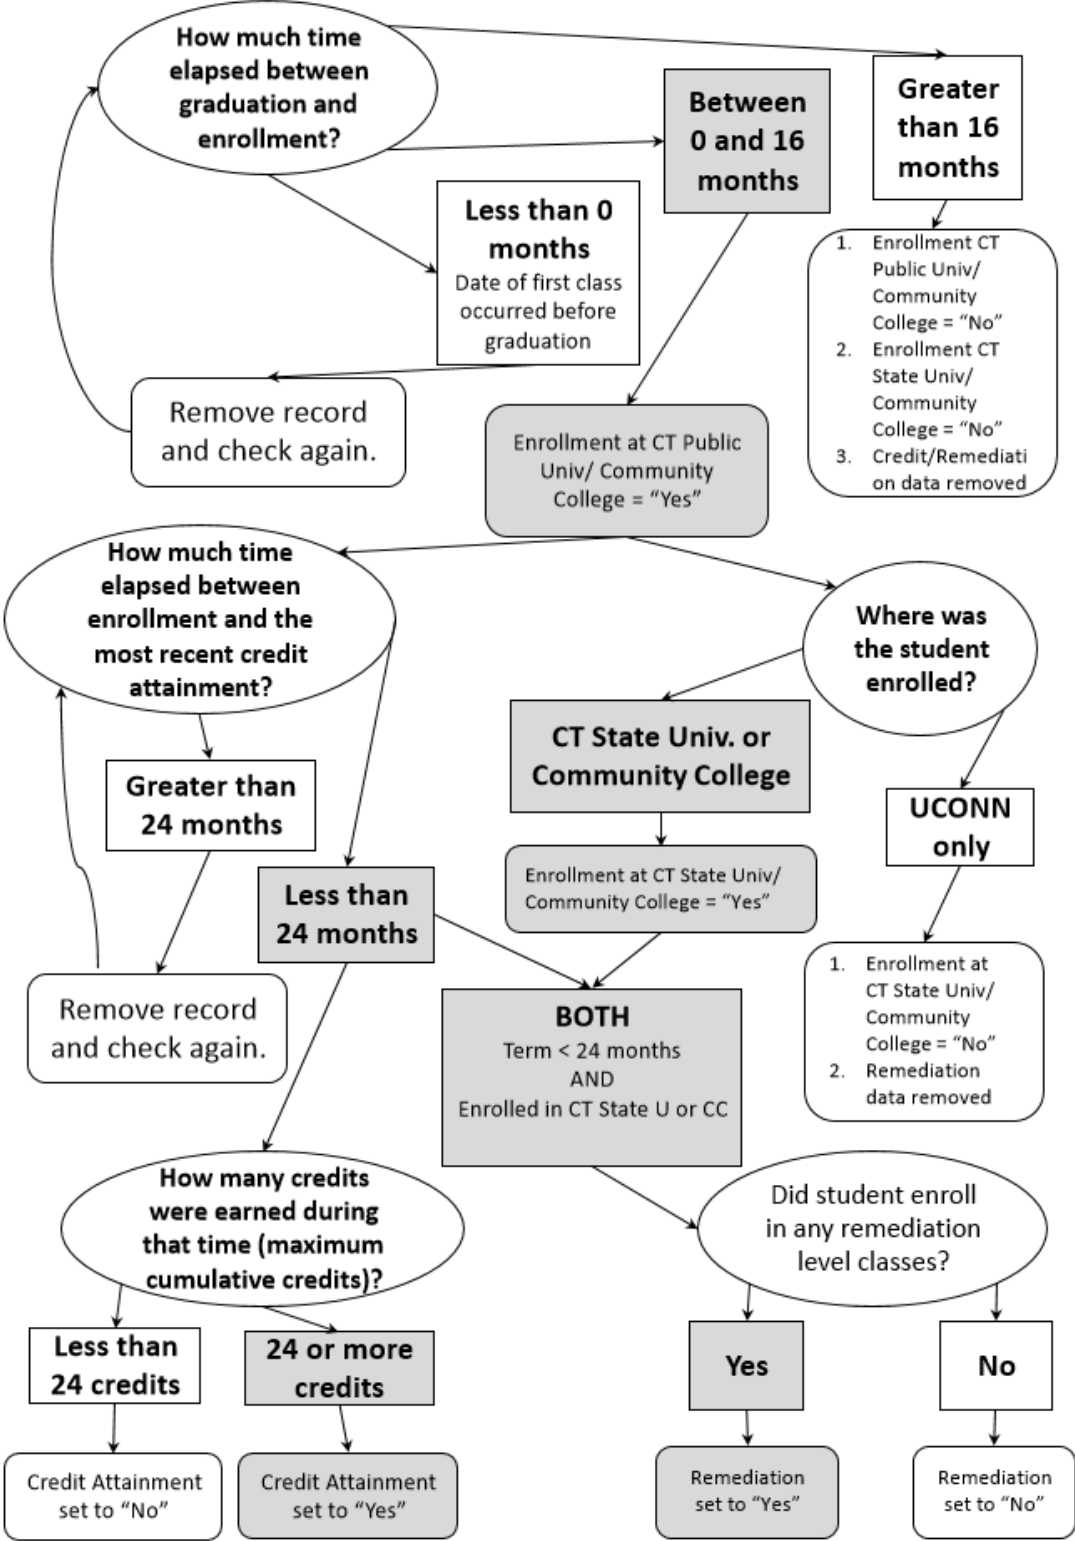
How much time elapsed between graduation and enrollment?

Between 0 and 16 months

Greater than 16 months

Less than 0 months
Date of first class occurred before graduation

1. Enrollment CT Public Univ/ Community College = "No"
2. Enrollment CT State Univ/ Community College = "No"
3. Credit/Remediati on data removed

Remove record and check again.

Enrollment at CT Public Univ/ Community College = "Yes"

How much time elapsed between enrollment and the most recent credit attainment?

Where was the student enrolled?

CT State Univ. or Community College

Greater than 24 months

UCONN only

Less than 24 months

Enrollment at CT State Univ/ Community College = "Yes"

Remove record and check again.

BOTH
Term < 24 months
AND
Enrolled in CT State U or CC

1. Enrollment at CT State Univ/ Community College = "No"
2. Remediation data removed

How many credits were earned during that time (maximum cumulative credits)?

Did student enroll in any remediation level classes?

Less than 24 credits

24 or more credits

Yes

No

Credit Attainment set to "No"

Credit Attainment set to "Yes"

Remediation set to "Yes"

Remediation set to "No"